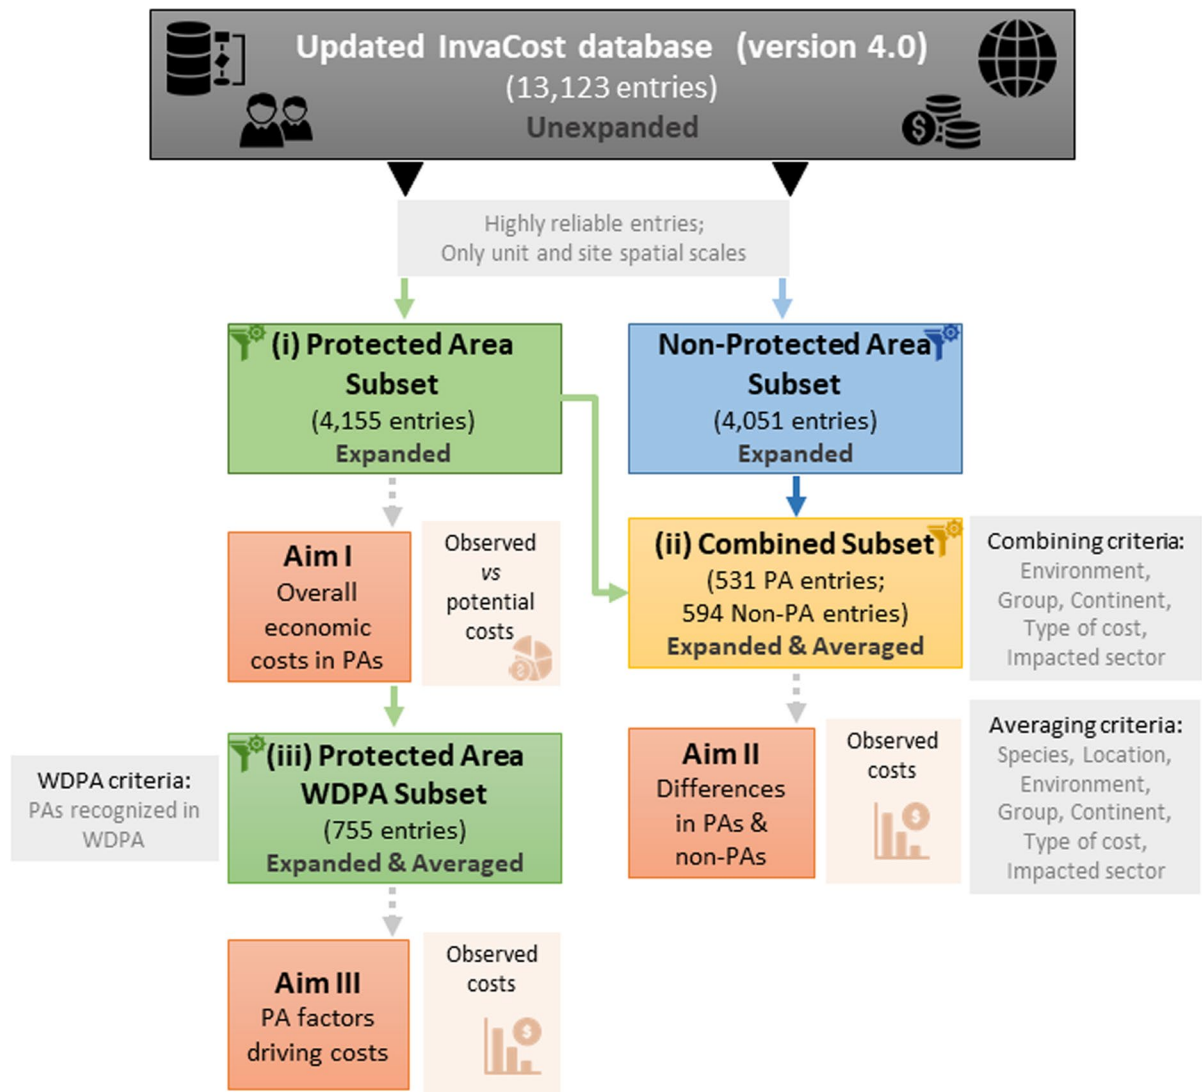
Updated InvaCost database (version 4.0)
(13,123 entries)
Unexpanded

Highly reliable entries;
Only unit and site spatial scales

(i) Protected Area Subset
(4,155 entries)
Expanded

Non-Protected Area Subset
(4,051 entries)
Expanded

Aim I
Overall economic costs in PAs

Observed *vs* potential costs

(ii) Combined Subset
(531 PA entries;
594 Non-PA entries)
Expanded & Averaged

Combining criteria:
Environment, Group, Continent, Type of cost, Impacted sector

WDPA criteria:
PAs recognized in WDPA

(iii) Protected Area WDPA Subset
(755 entries)
Expanded & Averaged

Aim II
Differences in PAs & non-PAs

Observed costs

Averaging criteria:
Species, Location, Environment, Group, Continent, Type of cost, Impacted sector

Aim III
PA factors driving costs

Observed costs